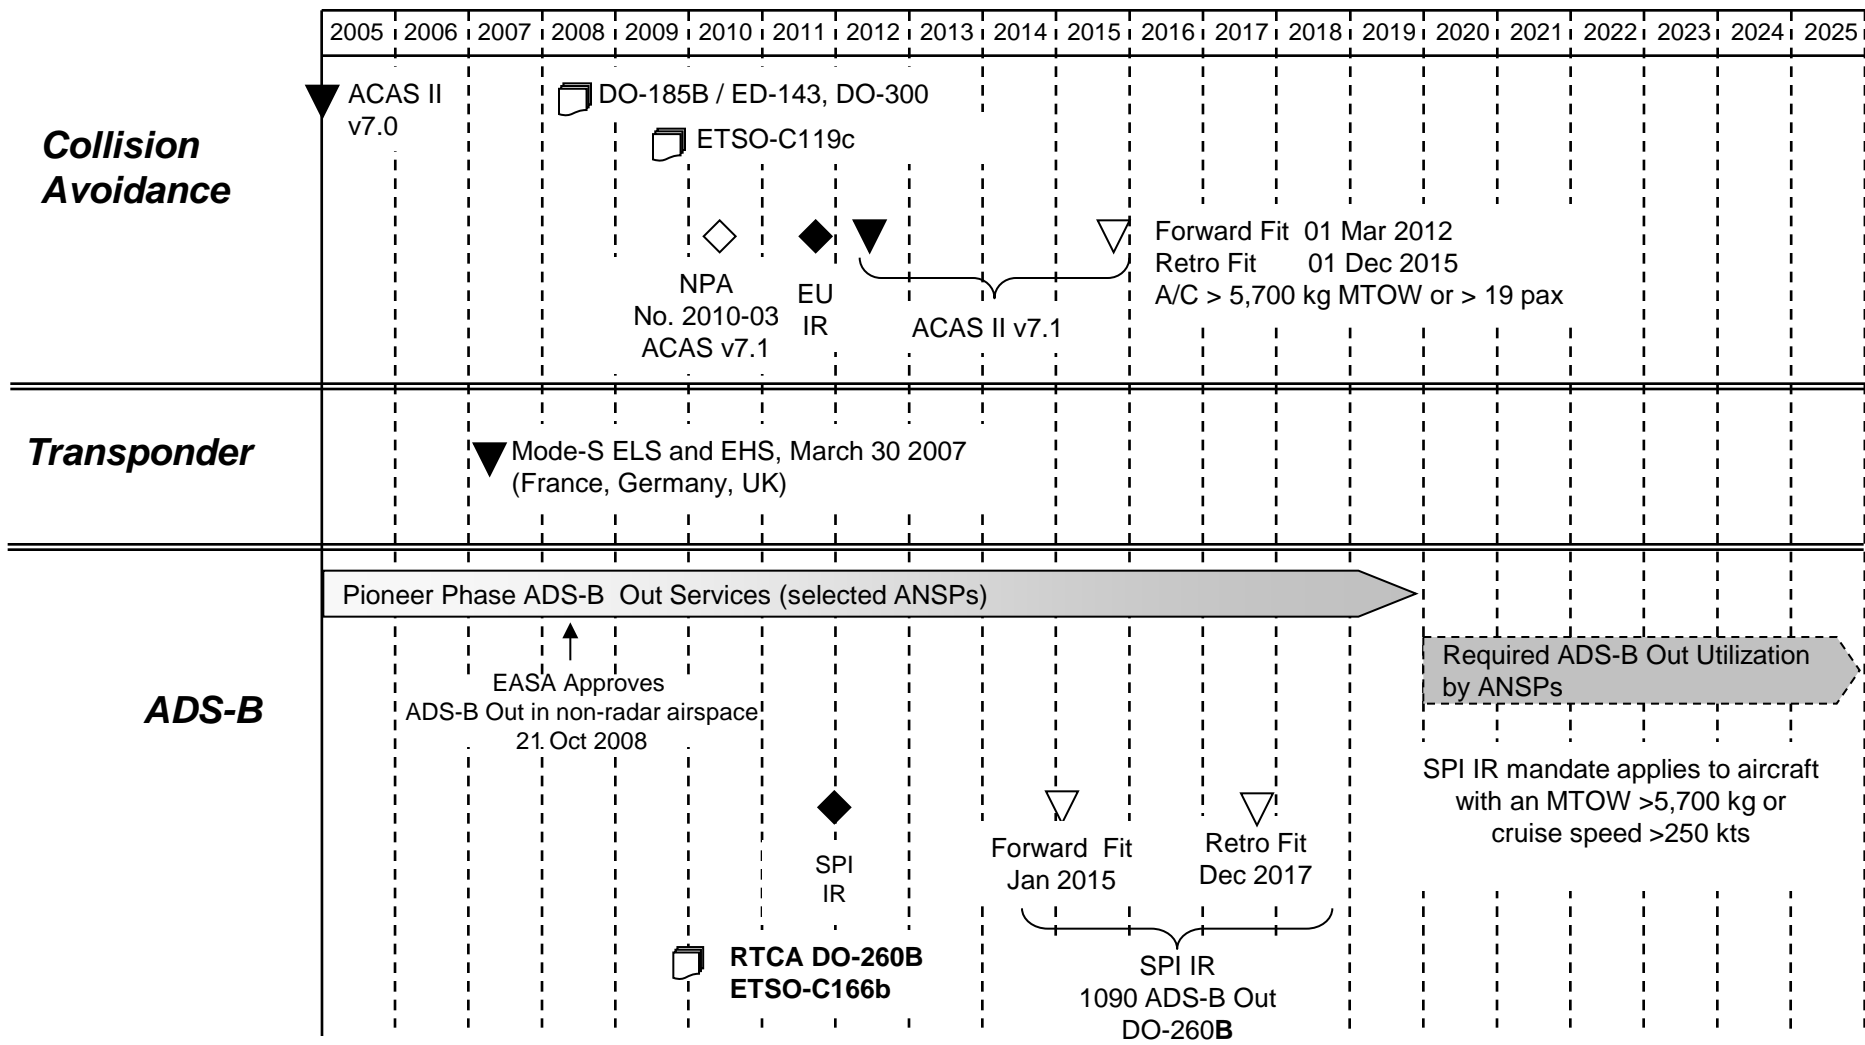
2005 2006 2007 2008 2009 2010 2011 2012 2013 2014 2015 2016 2017 2018 2019 2020 2021 2022 2023 2024 2025

Collision Avoidance

ACAS II v7.0

DO-185B / ED-143, DO-300

ETSO-C119c

NPA No. 2010-03 ACAS v7.1

EU IR

ACAS II v7.1

Forward Fit 01 Mar 2012
Retro Fit 01 Dec 2015
A/C > 5,700 kg MTOW or > 19 pax

Transponder

Mode-S ELS and EHS, March 30 2007 (France, Germany, UK)

ADS-B

Pioneer Phase ADS-B Out Services (selected ANSPs)

EASA Approves ADS-B Out in non-radar airspace 21 Oct 2008

Required ADS-B Out Utilization by ANSPs

SPI IR mandate applies to aircraft with an MTOW >5,700 kg or cruise speed >250 kts

SPI IR

Forward Fit Jan 2015

Retro Fit Dec 2017

RTCA DO-260B
ETSO-C166b

SPI IR
1090 ADS-B Out
DO-260B